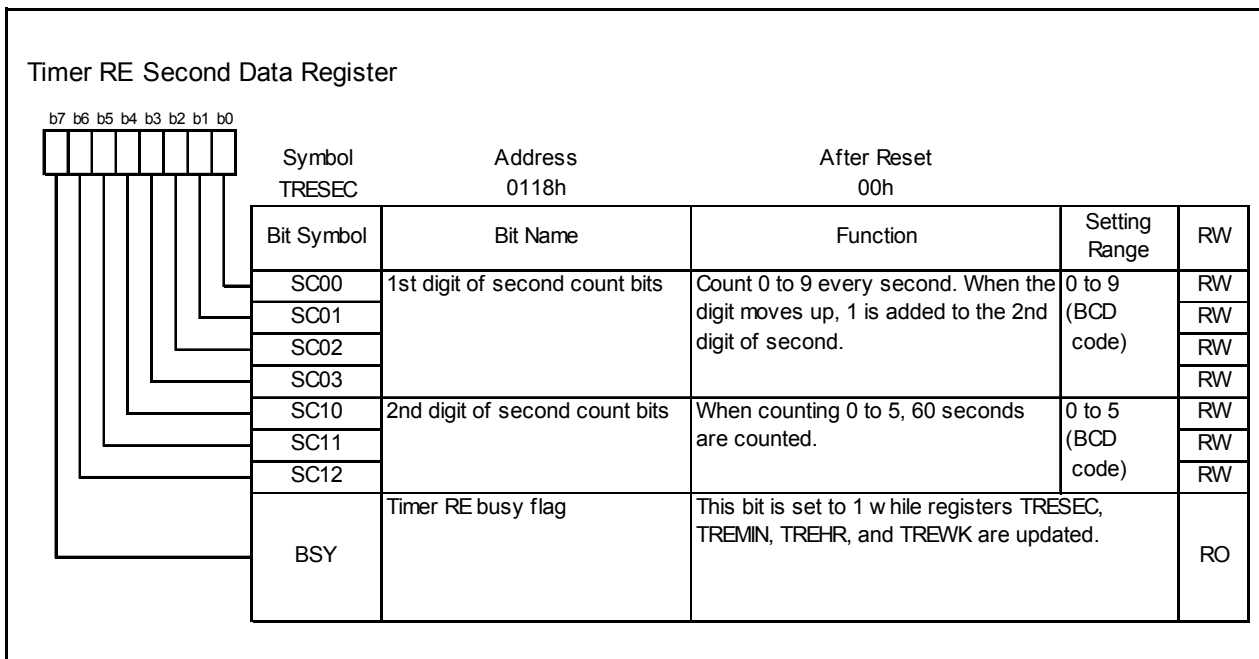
Timer RE Second Data Register

b7 b6 b5 b4 b3 b2 b1 b0

| Symbol | Address | After Reset |
|---|---|---|
| TRESEC | 0118h | 00h |

| Bit Symbol | Bit Name | Function | Setting Range | RW |
|---|---|---|---|---|
| SC00 | 1st digit of second count bits | Count 0 to 9 every second. When the digit moves up, 1 is added to the 2nd digit of second. | 0 to 9 (BCD code) | RW |
| SC01 | | | | RW |
| SC02 | | | | RW |
| SC03 | | | | RW |
| SC10 | 2nd digit of second count bits | When counting 0 to 5, 60 seconds are counted. | 0 to 5 (BCD code) | RW |
| SC11 | | | | RW |
| SC12 | | | | RW |
| BSY | Timer RE busy flag | This bit is set to 1 w hile registers TRESEC, TREMIN, TREHR, and TREWK are updated. | | RO |